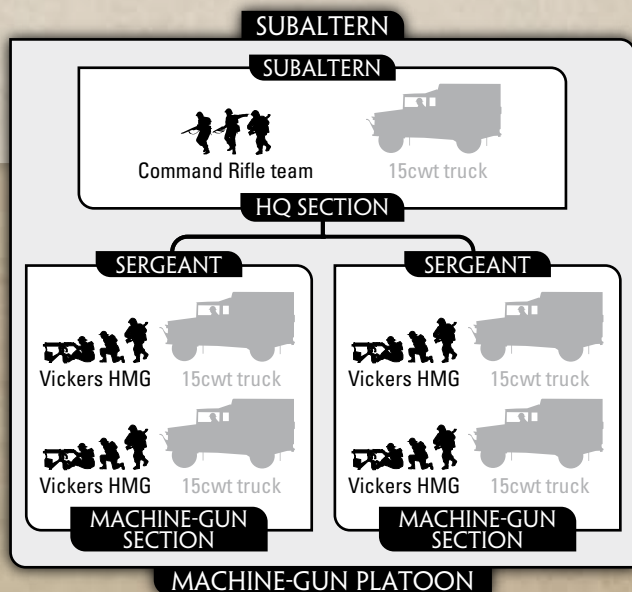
SUBALTERN

SUBALTERN

Command Rifle team

15cwt truck

HQ SECTION

SERGEANT

Vickers HMG

15cwt truck

Vickers HMG

15cwt truck

MACHINE-GUN SECTION

SERGEANT

Vickers HMG

15cwt truck

Vickers HMG

15cwt truck

MACHINE-GUN SECTION

MACHINE-GUN PLATOON